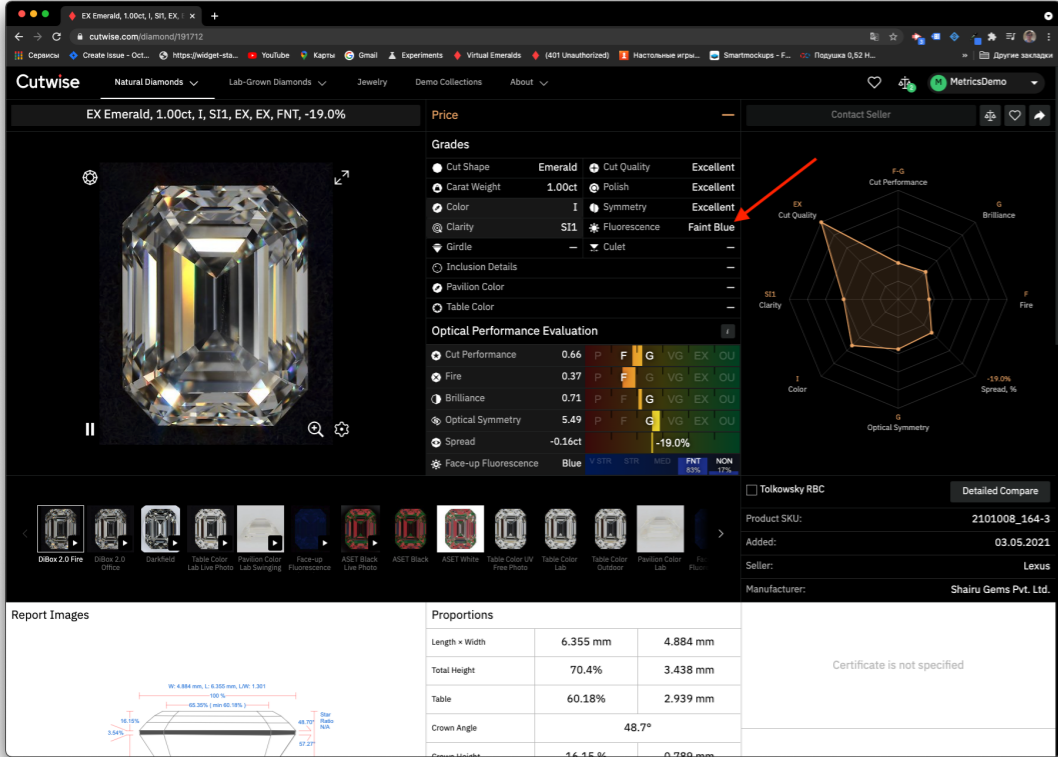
EX Emerald, 1.00ct, I, SI1, EX,
cutwise.com/diamond/191712
Сервисы Create Issue - Oct... https://widget-sta... YouTube Карты Gmail Experiments Virtual Emeralds (401 Unauthorized) Настольные игры... Smartmockups - F... Подушка 0,52 Н... » Другие закладки

Cutwise Natural Diamonds Lab-Grown Diamonds Jewelry Demo Collections About MetricsDemo

EX Emerald, 1.00ct, I, SI1, EX, EX, FNT, -19.0%

Price —

Grades

| Cut Shape | Emerald | Cut Quality | Excellent |
|---|---|---|---|
| Carat Weight | 1.00ct | Polish | Excellent |
| Color | I | Symmetry | Excellent |
| Clarity | SI1 | Fluorescence | Faint Blue |
| Girdle | — | Culet | — |

Inclusion Details —
Pavilion Color —
Table Color —

Optical Performance Evaluation

| Cut Performance | 0.66 | P F G VG EX OU |
|---|---|---|
| Fire | 0.37 | P F G VG EX OU |
| Brilliance | 0.71 | P F G VG EX OU |
| Optical Symmetry | 5.49 | P F G VG EX OU |
| Spread | -0.16ct | -19.0% |
| Face-up Fluorescence | Blue | V STR STR MED FNT 83% NON 17% |

Contact Seller

F-G Cut Performance
G Brilliance
F Fire
-19.0% Spread, %
G Optical Symmetry
I Color
SI1 Clarity
EX Cut Quality

DiBox 2.0 Fire DiBox 2.0 Office Darkfield Table Color Lab Live Photo Pavilion Color Lab Swinging Face-up Fluorescence ASET Black Live Photo ASET Black ASET White Table Color UV Free Photo Table Color Lab Table Color Outdoor Pavilion Color Lab Fa Fluor

Tolkowsky RBC
Detailed Compare
Product SKU: 2101008_164-3
Added: 03.05.2021
Seller: Lexus
Manufacturer: Shairu Gems Pvt. Ltd.

Report Images

W: 4.884 mm, L: 6.355 mm, L/W: 1.301
100 %
65.35% ( min 60.18% )
16.15%
3.54%
48.70°
Star Ratio N/A
57.27°

Proportions

| Length × Width | 6.355 mm | 4.884 mm |
|---|---|---|
| Total Height | 70.4% | 3.438 mm |
| Table | 60.18% | 2.939 mm |
| Crown Angle | 48.7° | |
| Crown Height | 16.15 % | 0.789 mm |

Certificate is not specified